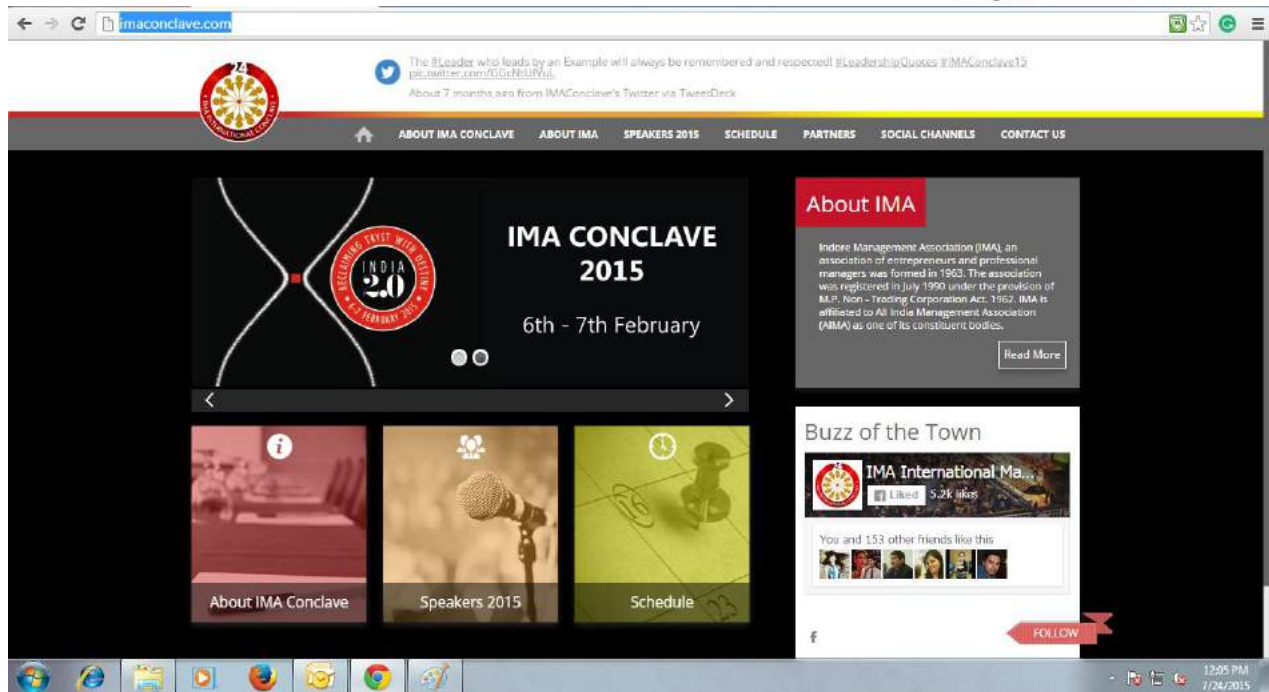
imaconclave.com

24
IMA INTERNATIONAL CONCLAVE

The #Leader who leads by an Example will always be remembered and respected! #LeadershipQuotes #IMAConclave15 pic.twitter.com/GGcNtUlVuL

About 7 months ago from IMAConclave's Twitter via TweetDeck

ABOUT IMA CONCLAVE ABOUT IMA SPEAKERS 2015 SCHEDULE PARTNERS SOCIAL CHANNELS CONTACT US

RECLAIMING TRYST WITH DESTINY
INDIA 2.0
6-7 FEBRUARY 2015

IMA CONCLAVE 2015

6th - 7th February

About IMA

Indore Management Association (IMA), an association of entrepreneurs and professional managers was formed in 1963. The association was registered in July 1990 under the provision of M.P. Non - Trading Corporation Act. 1962. IMA is affiliated to All India Management Association (AIMA) as one of its constituent bodies.

Read More

Buzz of the Town

IMA International Ma...
Liked 5.2k likes

You and 153 other friends like this

About IMA Conclave

Speakers 2015

Schedule

f

FOLLOW

12:05 PM
7/24/2015